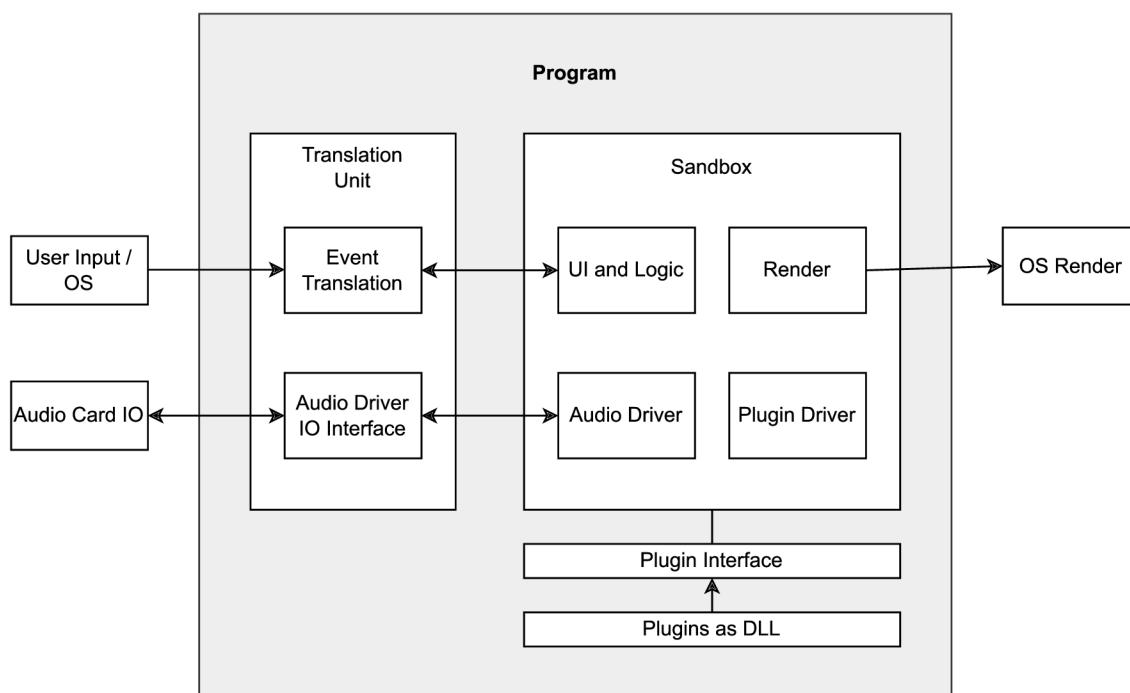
Program

User Input / OS

Audio Card IO

Translation Unit

Event Translation

Audio Driver IO Interface

Sandbox

UI and Logic

Render

Audio Driver

Plugin Driver

OS Render

Plugin Interface

Plugins as DLL